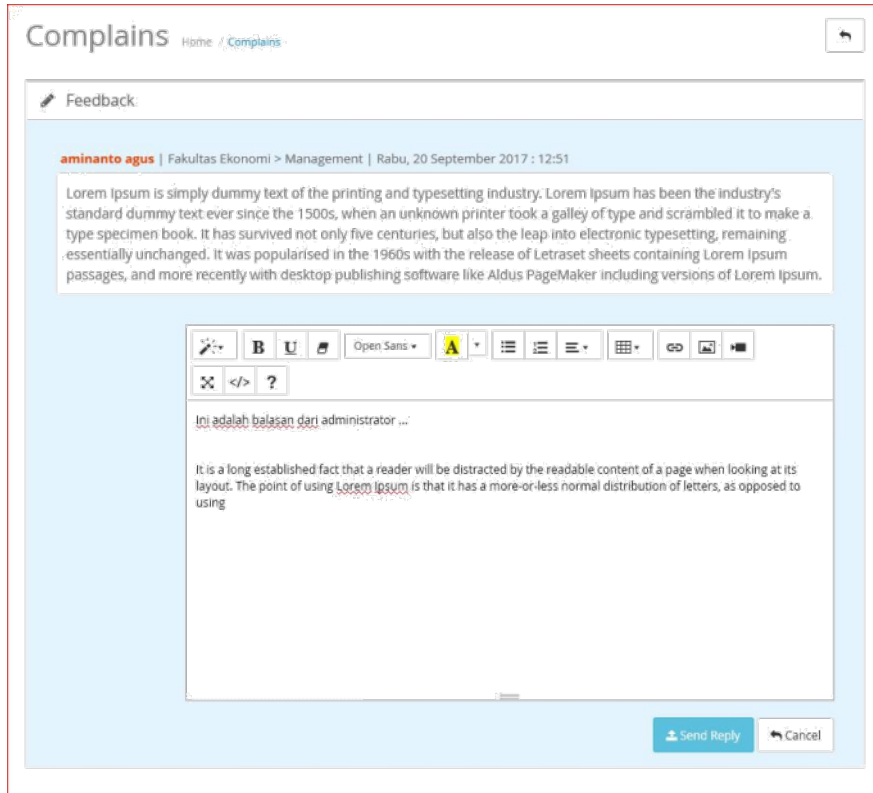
Complains Home / Complains

Feedback

aminanto agus | Fakultas Ekonomi > Management | Rabu, 20 September 2017 : 12:51

Lorem Ipsum is simply dummy text of the printing and typesetting industry. Lorem Ipsum has been the industry's standard dummy text ever since the 1500s, when an unknown printer took a galley of type and scrambled it to make a type specimen book. It has survived not only five centuries, but also the leap into electronic typesetting, remaining essentially unchanged. It was popularised in the 1960s with the release of Letraset sheets containing Lorem Ipsum passages, and more recently with desktop publishing software like Aldus PageMaker including versions of Lorem Ipsum.

B U Open Sans A ?

Ini adalah balasan dari administrator ...

It is a long established fact that a reader will be distracted by the readable content of a page when looking at its layout. The point of using Lorem Ipsum is that it has a more-or-less normal distribution of letters, as opposed to using

Send Reply Cancel